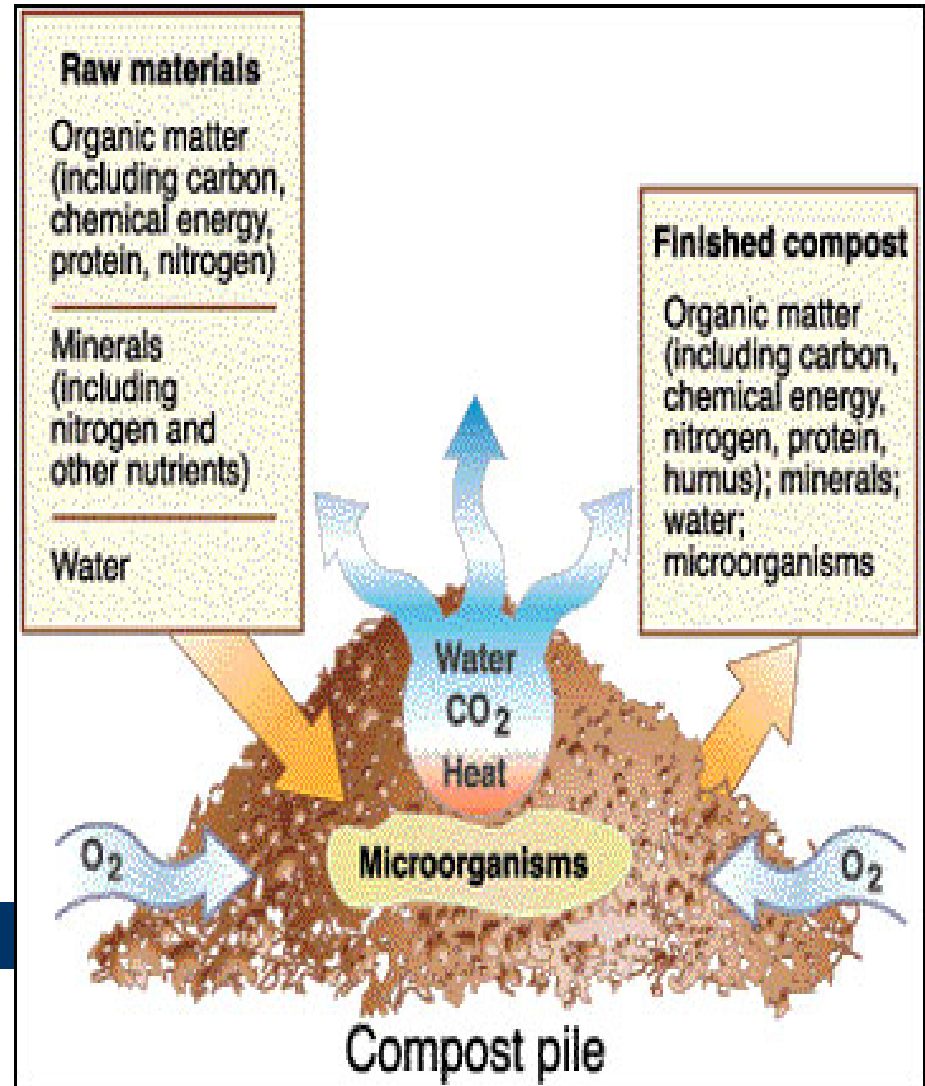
Raw materials

Organic matter (including carbon, chemical energy, protein, nitrogen)

Minerals (including nitrogen and other nutrients)

Water

Finished compost

Organic matter (including carbon, chemical energy, nitrogen, protein, humus); minerals; water; microorganisms

Water
$CO_2$
Heat

$O_2$

Microorganisms

$O_2$

Compost pile